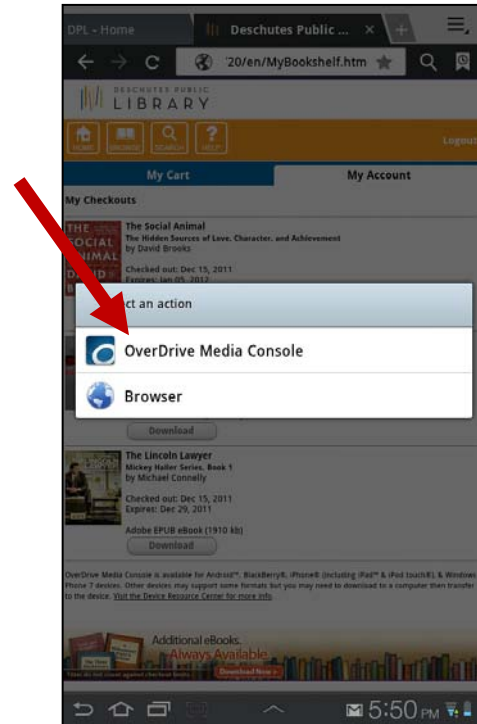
DPL - Home

Deschutes Public ...

'20/en/MyBookshelf.htm

DESCHUTES PUBLIC LIBRARY

HOME BROWSE SEARCH HELP

Logout

My Cart

My Account

My Checkouts

THE SOCIAL ANIMAL DAVID

The Social Animal
The Hidden Sources of Love, Character, and Achievement
by David Brooks

Checked out: Dec 15, 2011
Expires: Jan 05, 2012

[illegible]ct an action

OverDrive Media Console

Browser

Download

The Lincoln Lawyer
Mickey Haller Series, Book 1
by Michael Connelly

Checked out: Dec 15, 2011
Expires: Dec 29, 2011

Adobe EPUB eBook (1910 kb)

Download

OverDrive Media Console is available for Android™, BlackBerry®, iPhone® (including iPad™ & iPod touch®), & Windows Phone 7 devices. Other devices may support some formats but you may need to download to a computer then transfer to the device. Visit the Device Resource Center for more info.

Additional eBooks. Always Available

Download Now

5:50 PM